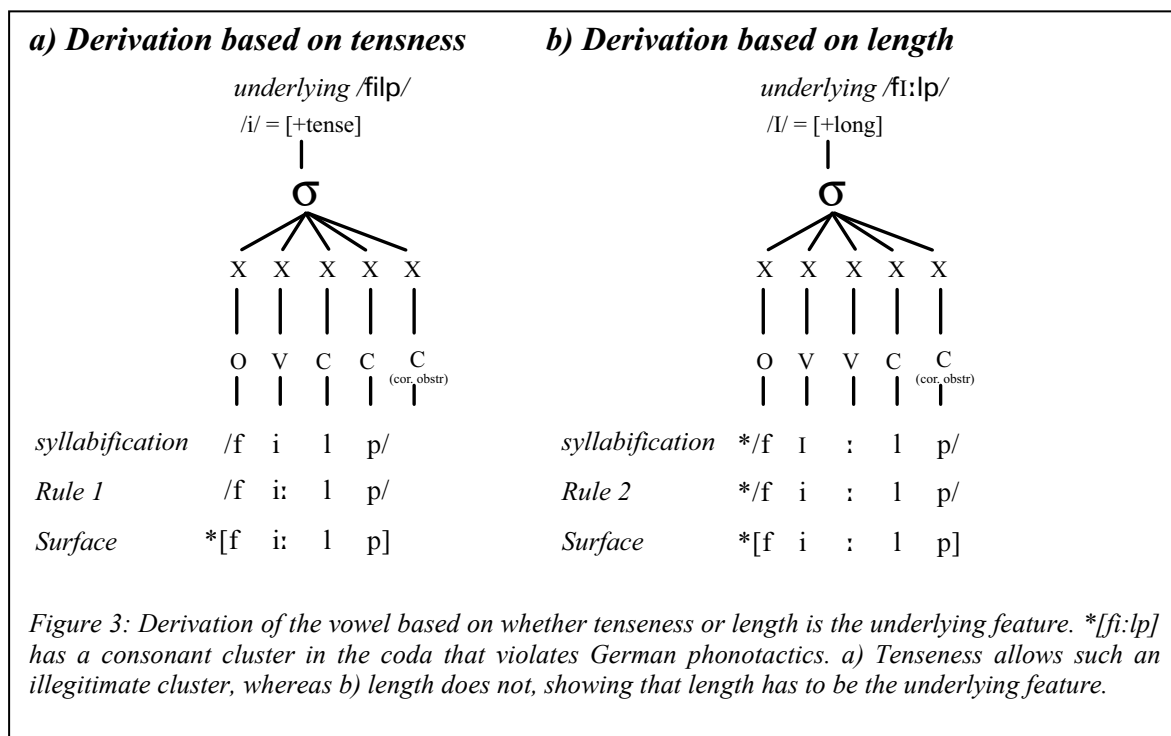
a) Derivation based on tensness

underlying /filp/

/i/ = [+tense]

σ

X X X X X

O V C C C (cor. obstr)

| syllabification | /f | i | l | p/ |
|---|---|---|---|---|
| Rule 1 | /f | iː | l | p/ |
| Surface | *[f | iː | l | p] |

b) Derivation based on length

underlying /fɪːlp/

/I/ = [+long]

σ

X X X X X

O V V C C (cor. obstr)

| syllabification | */f | ɪ | ː | l | p/ |
|---|---|---|---|---|---|
| Rule 2 | */f | i | ː | l | p/ |
| Surface | *[f | i | ː | l | p] |

Figure 3: Derivation of the vowel based on whether tenseness or length is the underlying feature. *[fi:lp] has a consonant cluster in the coda that violates German phonotactics. a) Tenseness allows such an illegitimate cluster, whereas b) length does not, showing that length has to be the underlying feature.